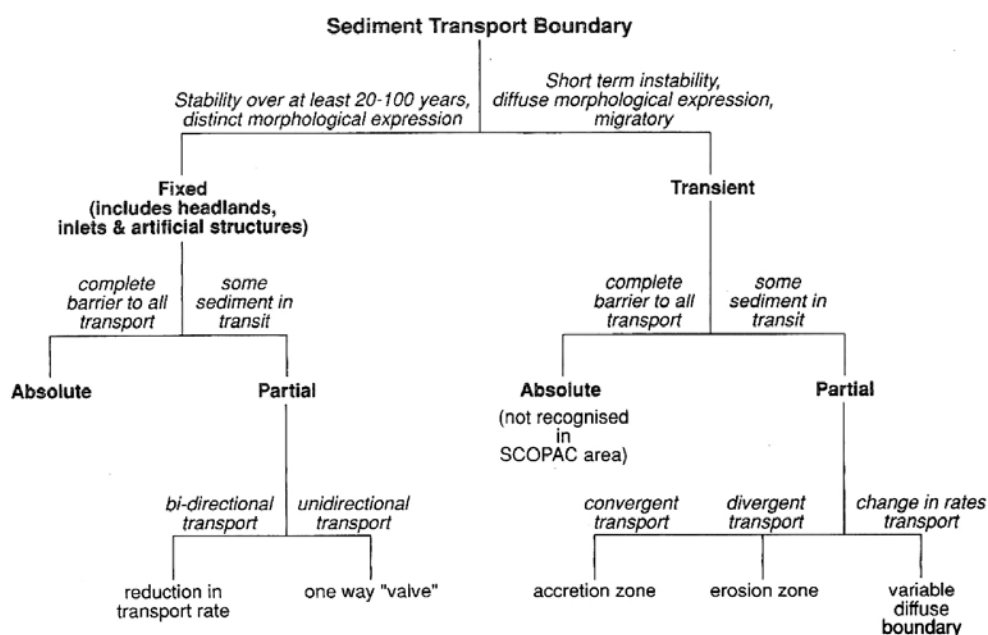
Sediment Transport Boundary

Stability over at least 20-100 years, distinct morphological expression

Short term instability, diffuse morphological expression, migratory

Fixed (includes headlands, inlets & artificial structures)

Transient

complete barrier to all transport

some sediment in transit

complete barrier to all transport

some sediment in transit

Absolute

Partial

Absolute (not recognised in SCOPAC area)

Partial

bi-directional transport

unidirectional transport

convergent transport

divergent transport

change in rates transport

reduction in transport rate

one way "valve"

accretion zone

erosion zone

variable diffuse boundary